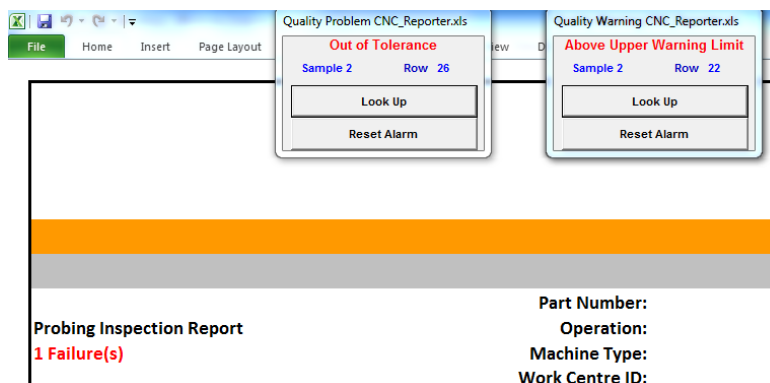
File Home Insert Page Layout

Quality Problem CNC_Reporter.xls
Out of Tolerance
Sample 2 Row 26
Look Up
Reset Alarm

iew D

Quality Warning CNC_Reporter.xls
Above Upper Warning Limit
Sample 2 Row 22
Look Up
Reset Alarm

Probing Inspection Report
1 Failure(s)

Part Number:
Operation:
Machine Type:
Work Centre ID: